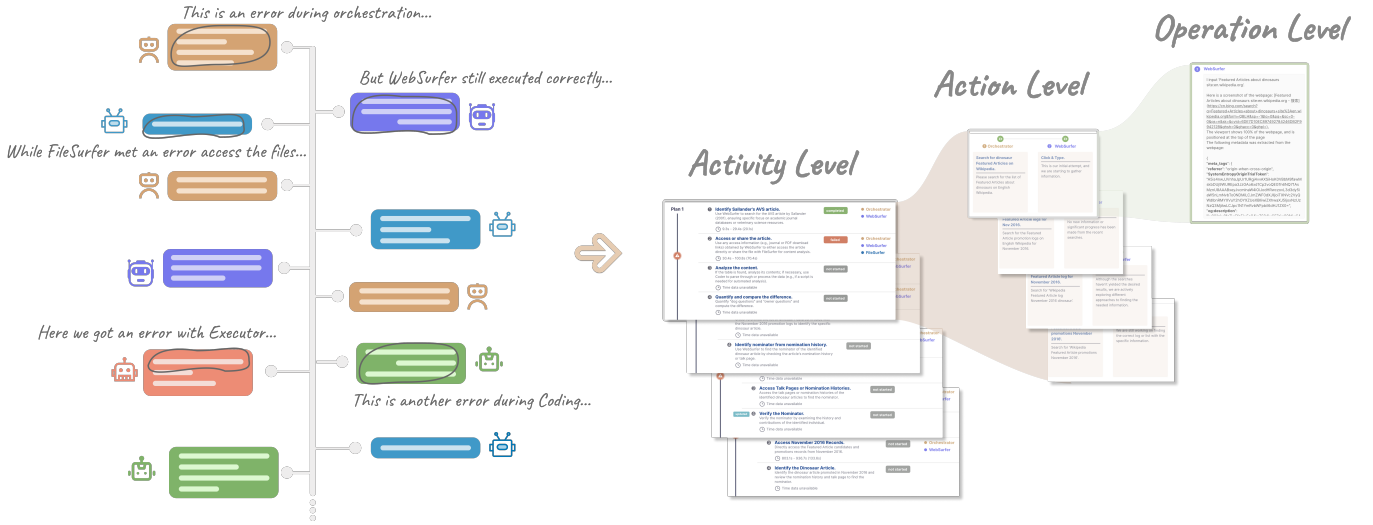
This is an error during orchestration...

But WebSurfer still executed correctly...

While FileSurfer met an error access the files...

Here we got an error with Executor...

This is another error during Coding...

Operation Level

Action Level

Activity Level

Plan 1

Identify Sollander's AVS article.

completed

Orchestrator

WebSurfer

Access or share the article.

failed

Orchestrator

WebSurfer

FileSurfer

Analyze the content

not started

Quantify and compare the difference.

not started

Time data unavailable

Identify nominator from nomination history.

not started

Access Talk Pages or Nomination Histories.

not started

Verify the Nominator.

Access November 2016 Records.

not started

Identify the Dinosaur Article.

not started

Orchestrator

WebSurfer

Search for dinosaur Featured Articles on Wikipedia

Click & Type

WebSurfer